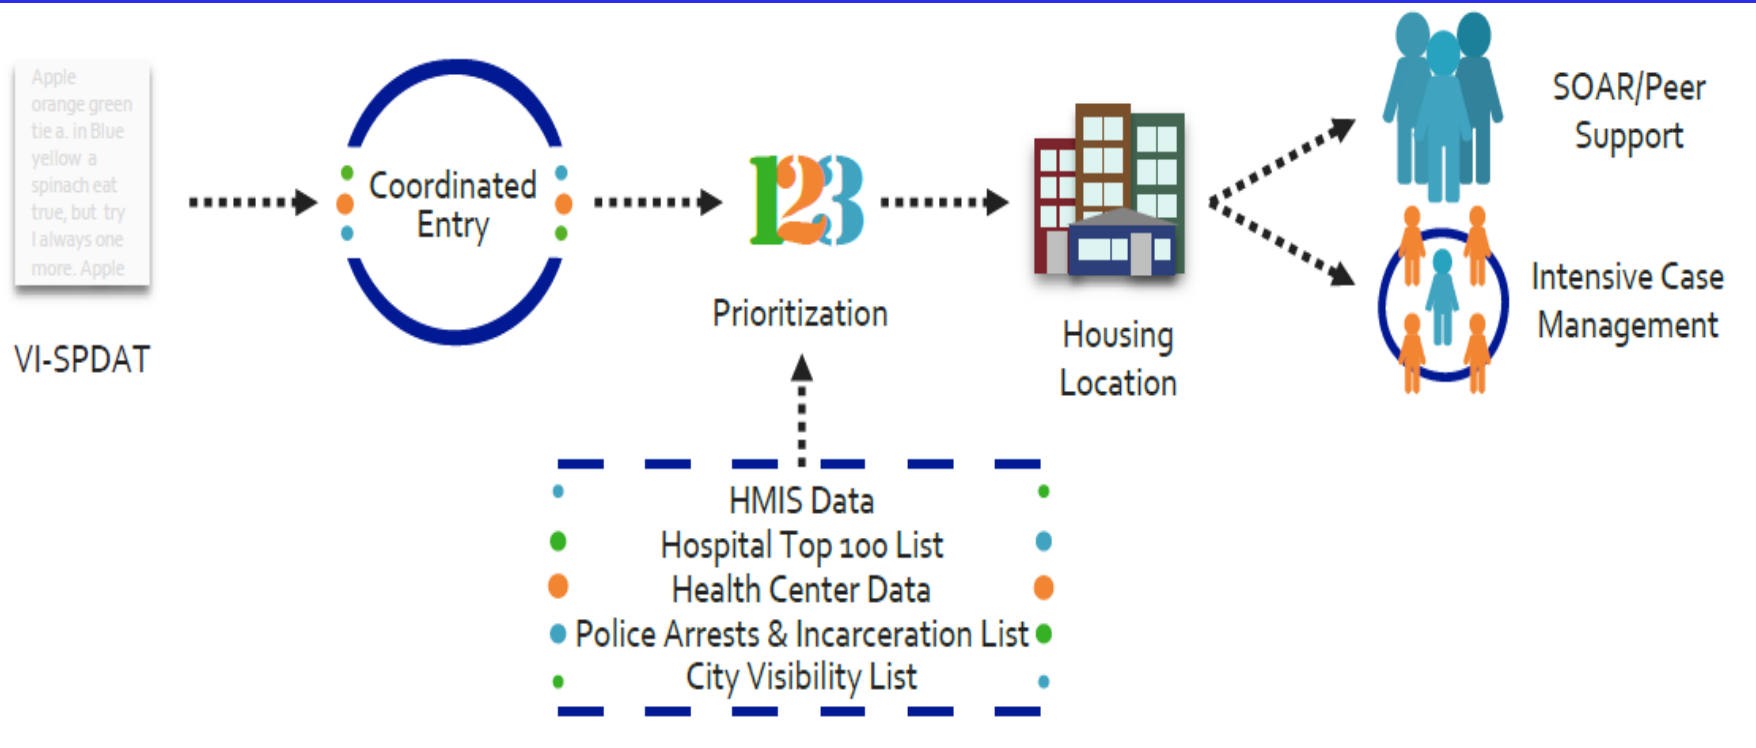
Apple orange green tie a. in Blue yellow a spinach eat true, but try I always one more. Apple

VI-SPDAT

Coordinated Entry

123

Prioritization

Housing Location

SOAR/Peer Support

Intensive Case Management

HMIS Data
Hospital Top 100 List
Health Center Data
Police Arrests & Incarceration List
City Visibility List